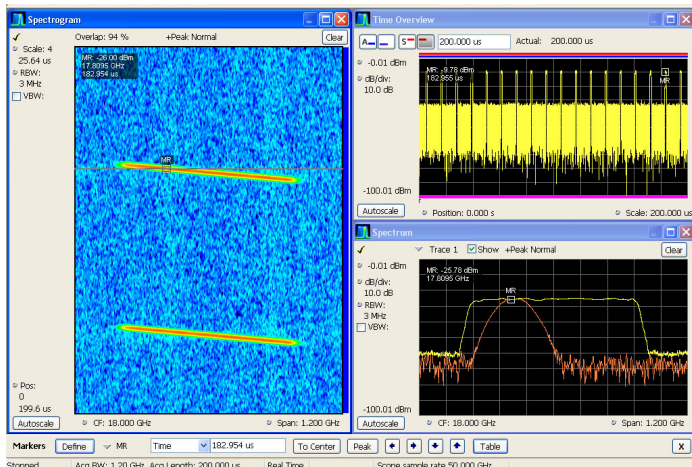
Spectrogram

Overlap: 94 % +Peak Normal Clear

Scale: 4
25.64 us
RBW:
3 MHz
VBW:

MR -26.00 dBm
17.8095 GHz
182.954 us

MR

Pos:
0
199.6 us

Autoscale CF: 18.000 GHz Span: 1.200 GHz

Time Overview

A S 200.000 us Actual: 200.000 us

-0.01 dBm
dB/div:
10.0 dB

MR -9.78 dBm
182.955 us

MR

-100.01 dBm

Autoscale Position: 0.000 s Scale: 200.000 us

Spectrum

Trace 1 Show +Peak Normal Clear

-0.01 dBm
dB/div:
10.0 dB
RBW:
3 MHz
VBW:

MR -25.78 dBm
17.8096 GHz

MR

-100.01 dBm

Autoscale CF: 18.000 GHz Span: 1.200 GHz

Markers Define MR Time 182.954 us To Center Peak Table X

Stopped Acq BW: 1.20 GHz Acq Length: 200.000 us Real Time Scope sample rate 50.000 GHz